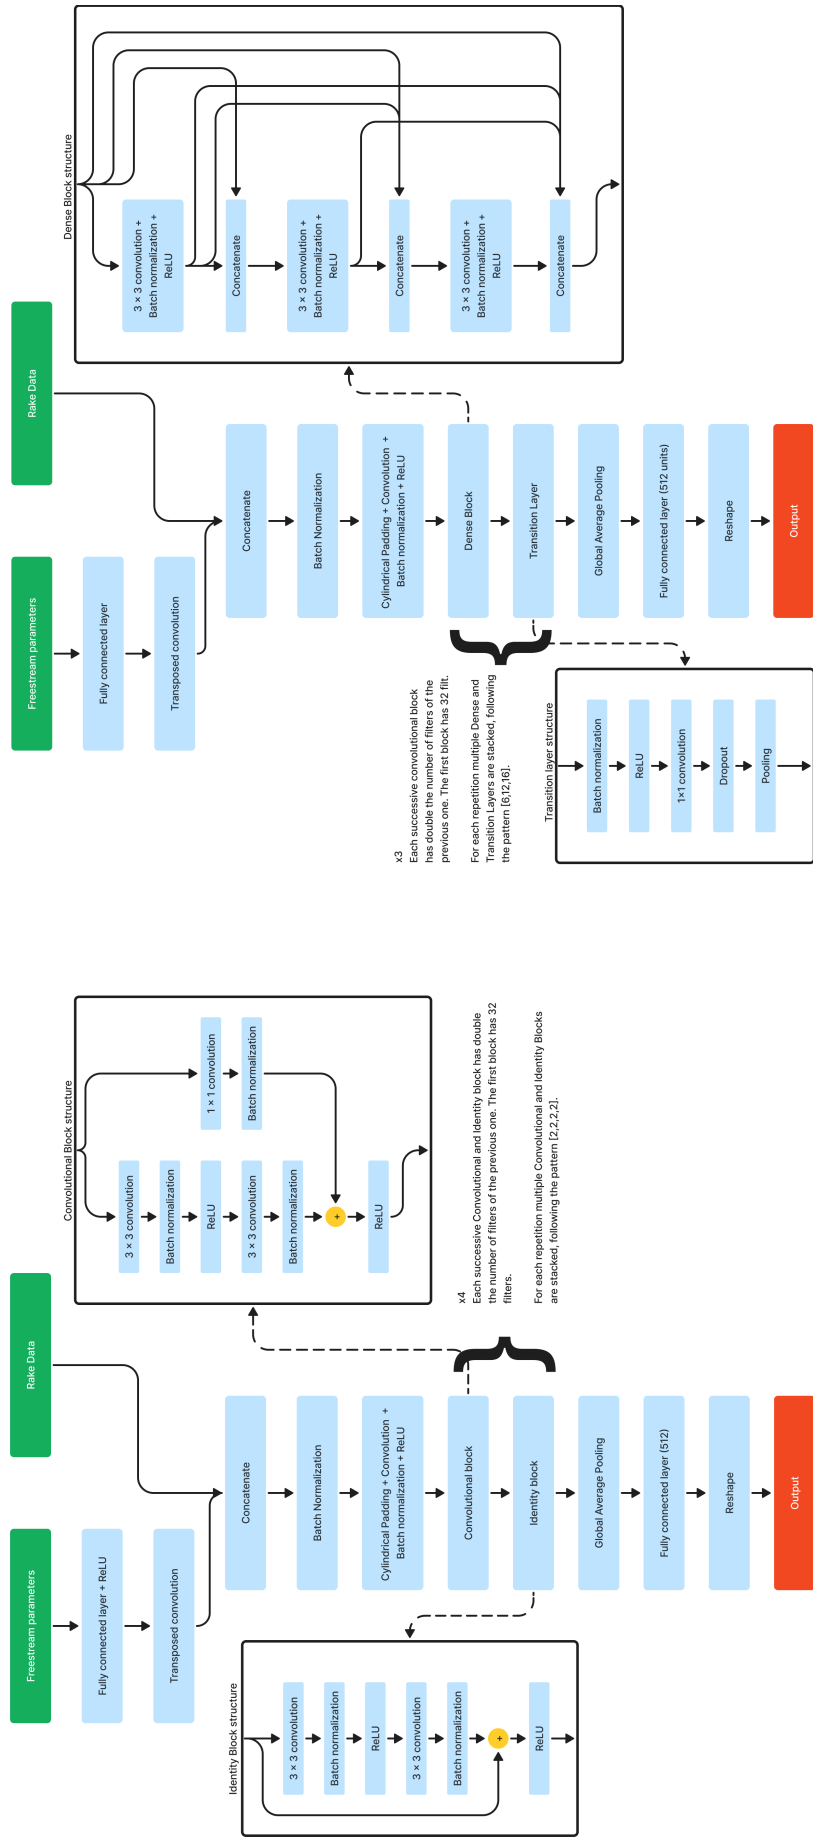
Dense Block structure

3 × 3 convolution + Batch normalization + ReLU

Concatenate

3 × 3 convolution + Batch normalization + ReLU

Concatenate

3 × 3 convolution + Batch normalization + ReLU

Concatenate

Rake Data

Freestream parameters

Fully connected layer

Transposed convolution

Concatenate

Batch Normalization

Cylindrical Padding + Convolution + Batch normalization + ReLU

Dense Block

Transition Layer

Global Average Pooling

Fully connected layer (512 units)

Reshape

Output

x3
Each successive convolutional block has double the number of filters of the previous one. The first block has 32 filt.

For each repetition multiple Dense and Transition Layers are stacked, following the pattern [6,12,16].

Transition layer structure

Batch normalization

ReLU

1×1 convolution

Dropout

Pooling

Convolutional Block structure

3 × 3 convolution

Batch normalization

ReLU

3 × 3 convolution

Batch normalization

+

ReLU

1 × 1 convolution

Batch normalization

x4
Each successive Convolutional and Identity block has double the number of filters of the previous one. The first block has 32 filters.

For each repetition multiple Convolutional and Identity Blocks are stacked, following the pattern [2,2,2,2].

Rake Data

Freestream parameters

Fully connected layer + ReLU

Transposed convolution

Concatenate

Batch Normalization

Cylindrical Padding + Convolution + Batch normalization + ReLU

Convolutional block

Identity block

Global Average Pooling

Fully connected layer (512)

Reshape

Output

Identity Block structure

3 × 3 convolution

Batch normalization

ReLU

3 × 3 convolution

Batch normalization

+

ReLU